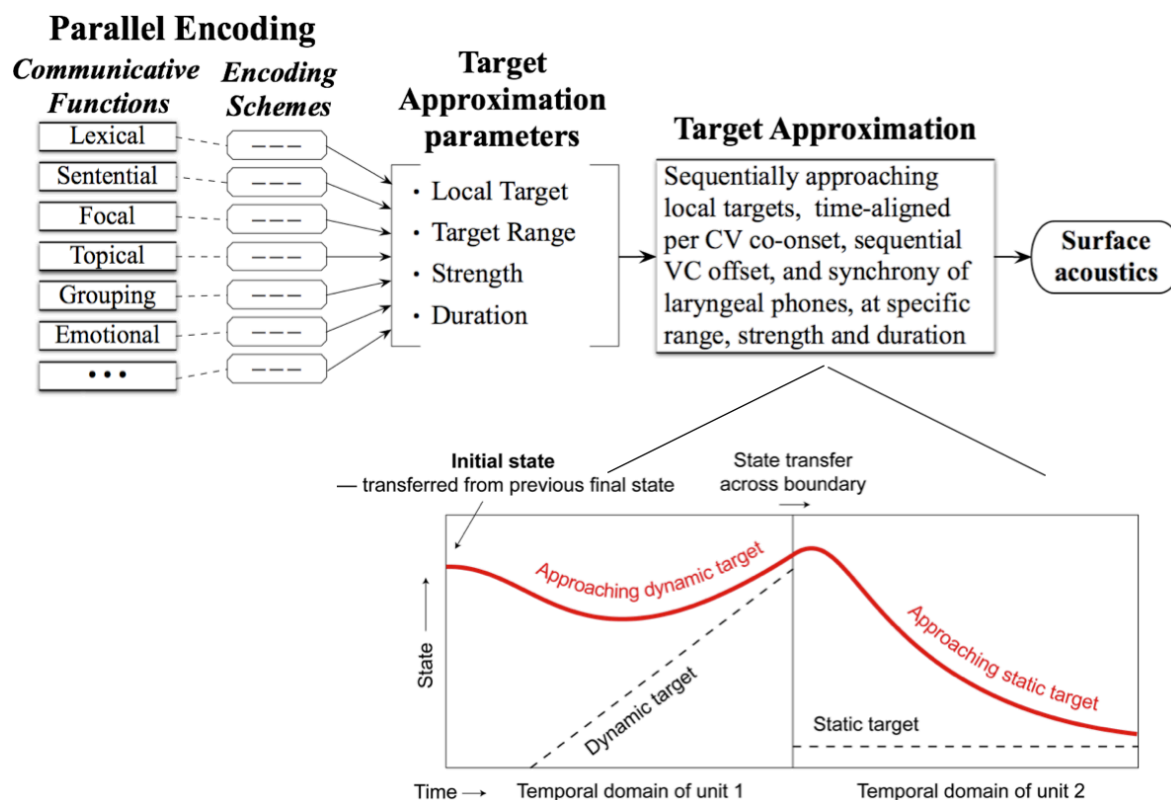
Parallel Encoding

Communicative Functions

Encoding Schemes

Lexical

Sentential

Focal

Topical

Grouping

Emotional

• • •

– – –

– – –

– – –

– – –

– – –

– – –

– – –

Target Approximation parameters

• Local Target

• Target Range

• Strength

• Duration

Target Approximation

Sequentially approaching local targets, time-aligned per CV co-onset, sequential VC offset, and synchrony of laryngeal phones, at specific range, strength and duration

Surface acoustics

Initial state
— transferred from previous final state

State transfer across boundary

Approaching dynamic target

Approaching static target

State

Dynamic target

Static target

Time

Temporal domain of unit 1

Temporal domain of unit 2